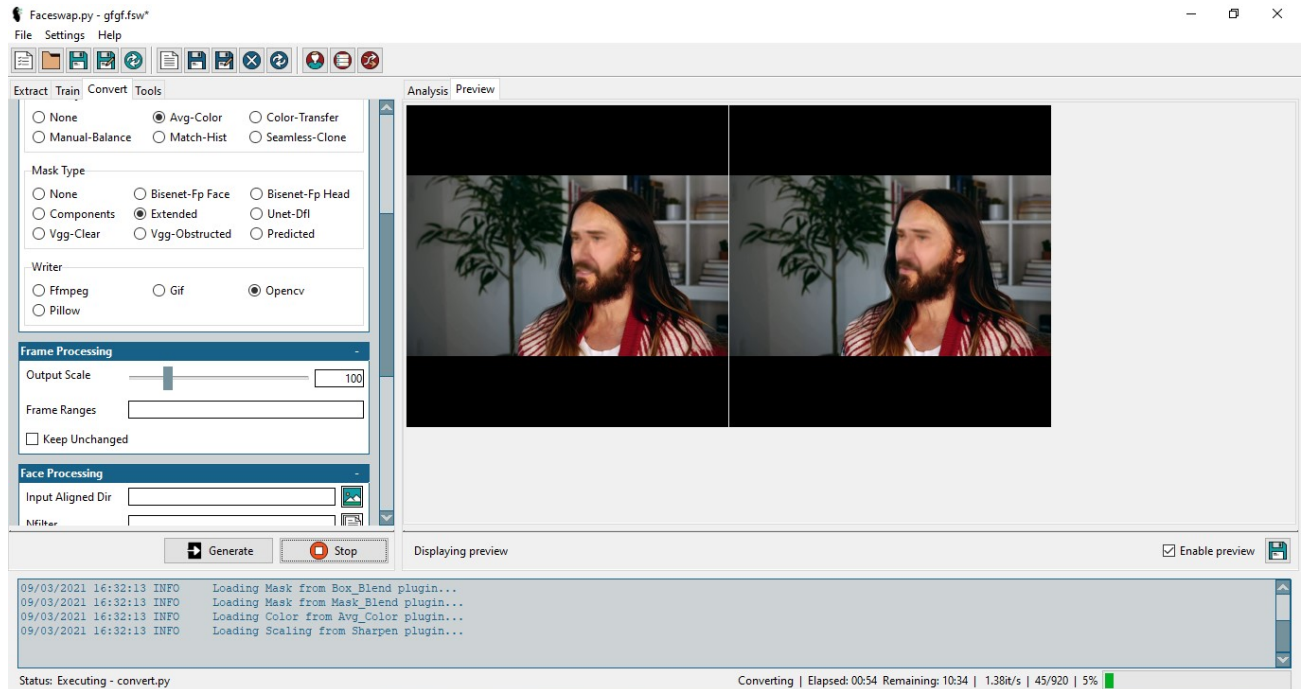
Faceswap.py - gfgf.fsw*

File Settings Help

Extract Train Convert Tools

None
Avg-Color
Color-Transfer
Manual-Balance
Match-Hist
Seamless-Clone

Mask Type
None
Bisenet-Fp Face
Bisenet-Fp Head
Components
Extended
Unet-Dfl
Vgg-Clear
Vgg-Obstructed
Predicted

Writer
Ffmpeg
Gif
Opencv
Pillow

Frame Processing
Output Scale 100
Frame Ranges
Keep Unchanged

Face Processing
Input Aligned Dir
Nfilter

Generate Stop

Analysis Preview

Displaying preview

Enable preview

09/03/2021 16:32:13 INFO Loading Mask from Box_Blend plugin...
09/03/2021 16:32:13 INFO Loading Mask from Mask_Blend plugin...
09/03/2021 16:32:13 INFO Loading Color from Avg_Color plugin...
09/03/2021 16:32:13 INFO Loading Scaling from Sharpen plugin...

Status: Executing - convert.py

Converting | Elapsed: 00:54 Remaining: 10:34 | 1.38it/s | 45/920 | 5%